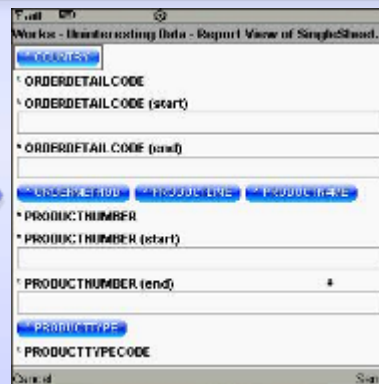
Works - Understanding Data - Report View of SingleSheet.

COUNTRY

* ORDERDETAILCODE

* ORDERDETAILCODE (start)

* ORDERDETAILCODE (end)

ORDERMETHOD   PRODUCTLINE   PRODUCTNAME

* PRODUCTNUMBER

* PRODUCTNUMBER (start)

* PRODUCTNUMBER (end)

PRODUCTTYPE

* PRODUCTTYPECODE

Cancel   Sa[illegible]